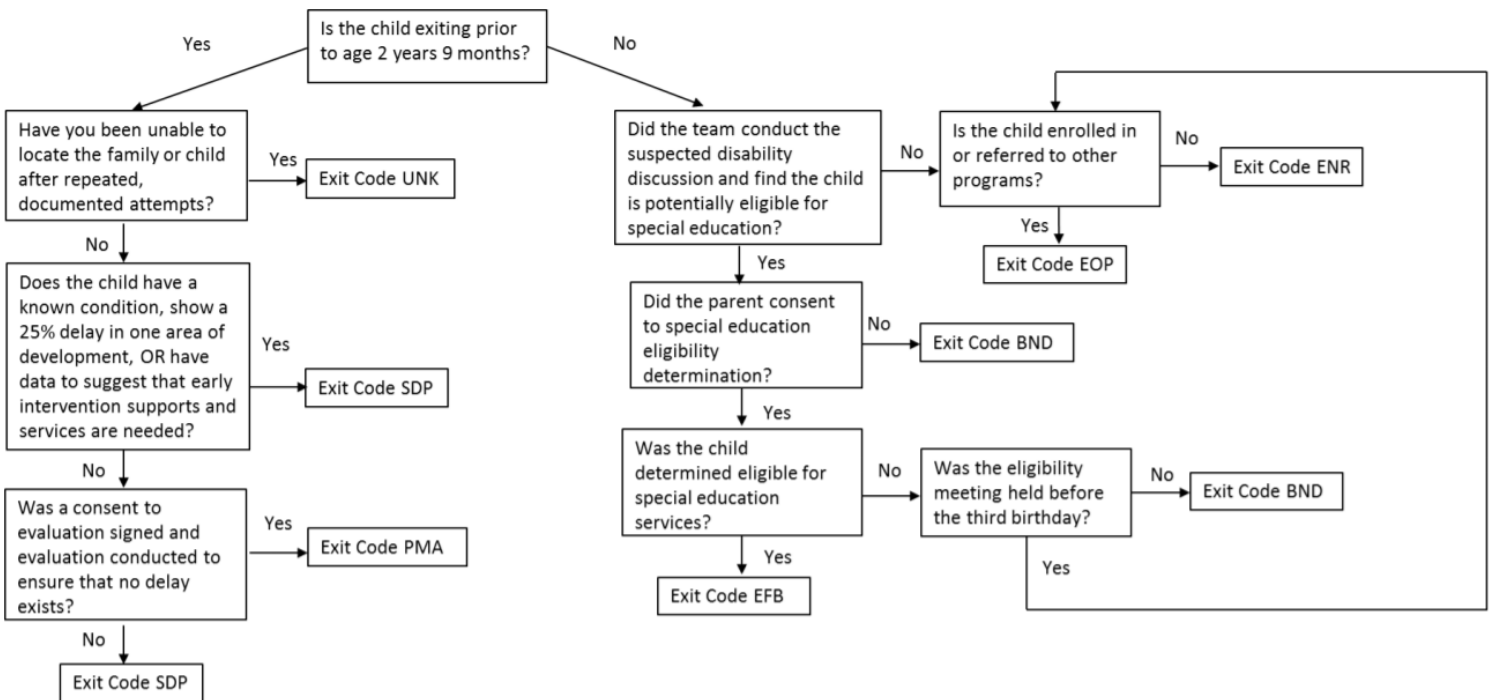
Is the child exiting prior to age 2 years 9 months?

Yes

No

Have you been unable to locate the family or child after repeated, documented attempts?

Yes

Exit Code UNK

No

Does the child have a known condition, show a 25% delay in one area of development, OR have data to suggest that early intervention supports and services are needed?

Yes

Exit Code SDP

No

Was a consent to evaluation signed and evaluation conducted to ensure that no delay exists?

Yes

Exit Code PMA

No

Exit Code SDP

Did the team conduct the suspected disability discussion and find the child is potentially eligible for special education?

No

Is the child enrolled in or referred to other programs?

No

Exit Code ENR

Yes

Exit Code EOP

Yes

Did the parent consent to special education eligibility determination?

No

Exit Code BND

Yes

Was the child determined eligible for special education services?

No

Was the eligibility meeting held before the third birthday?

No

Exit Code BND

Yes

Yes

Exit Code EFB